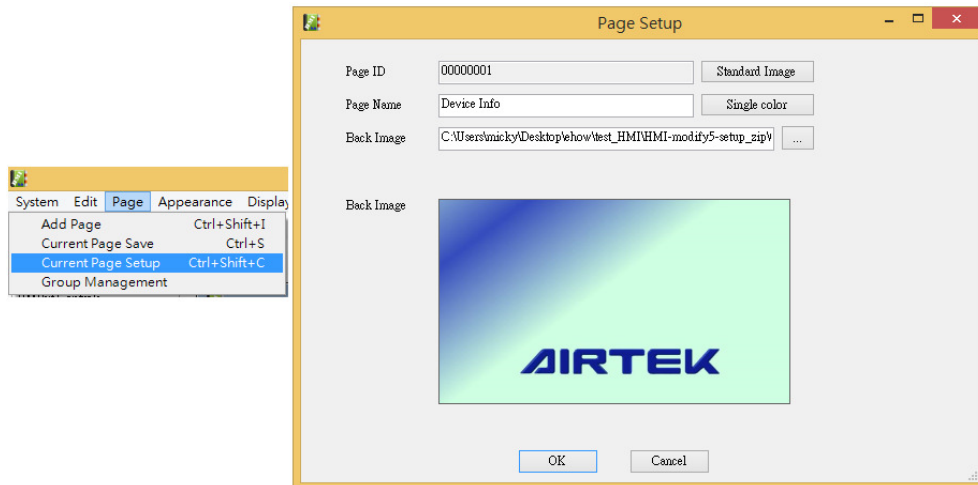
System Edit Page Appearance Display

Add Page Ctrl+Shift+I
Current Page Save Ctrl+S
Current Page Setup Ctrl+Shift+C
Group Management

Page Setup

Page ID 00000001 Standard Image
Page Name Device Info Single color
Back Image C:\Users\micky\Desktop\ehow\test_HMI\HMI-modify5-setup_zip\ ...

Back Image

AIRTEK

OK Cancel